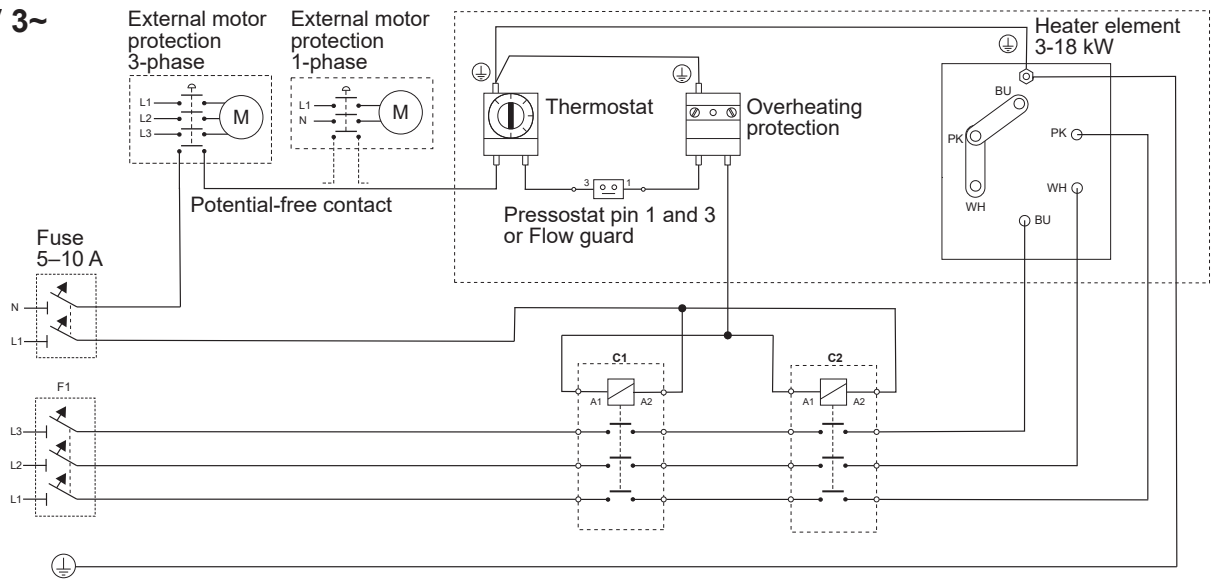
V 3~

External motor protection 3-phase

L1
L2
L3
M

External motor protection 1-phase

L1
N
M

Thermostat

Overheating protection

Heater element 3-18 kW

BU
PK
WH
PK
WH
BU

3
1

Potential-free contact

Pressostat pin 1 and 3 or Flow guard

Fuse 5–10 A

N
L1

C1
A1
A2

C2
A1
A2

F1
L3
L2
L1